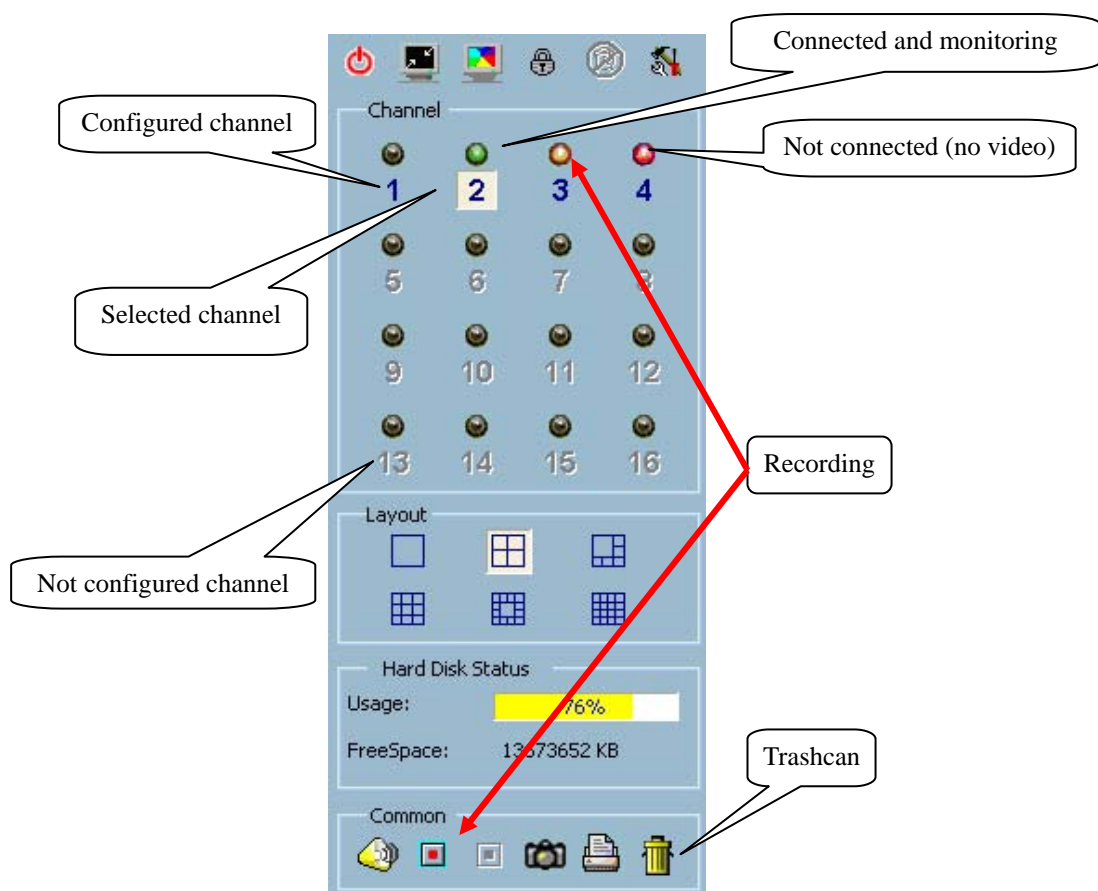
Connected and monitoring

Channel

Configured channel

Not connected (no video)

1 2 3 4

5 6 7 8

Selected channel

9 10 11 12

13 14 15 16

Recording

Layout

Not configured channel

Hard Disk Status

Usage: 76%

FreeSpace: 13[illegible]73652 KB

Trashcan

Common